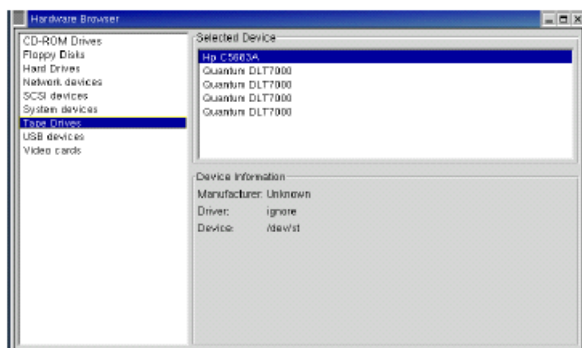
Hardware Browser

CD-ROM Drives
Floppy Disks
Hard Drives
Network devices
SCSI devices
System devices
Tape Drives
USB devices
Video cards

Selected Device

Hp C5683A
Quantum DLT7000
Quantum DLT7000
Quantum DLT7000
Quantum DLT7000

Device Information

Manufacturer: Unknown
Driver: ignore
Device: /dev/st